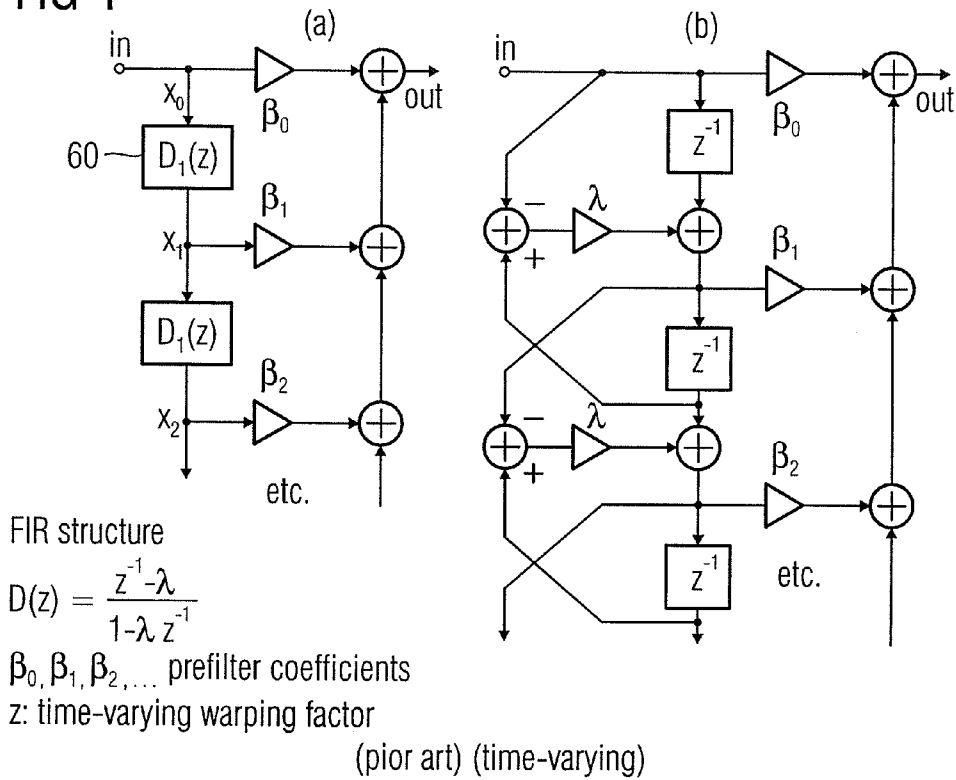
FIG 1

(a)

in

$x_0$

$\beta_0$

out

60

$D_1(z)$

$\beta_1$

$x_1$

$D_1(z)$

$\beta_2$

$x_2$

etc.

(b)

in

$\beta_0$

out

$z^{-1}$

$-$

$\lambda$

$+$

$\beta_1$

$z^{-1}$

$-$

$\lambda$

$+$

$\beta_2$

$z^{-1}$

etc.

FIR structure

$D(z) = \frac{z^{-1}-\lambda}{1-\lambda z^{-1}}$

$\beta_0, \beta_1, \beta_2, \ldots$ prefilter coefficients

z: time-varying warping factor

(pior art) (time-varying)